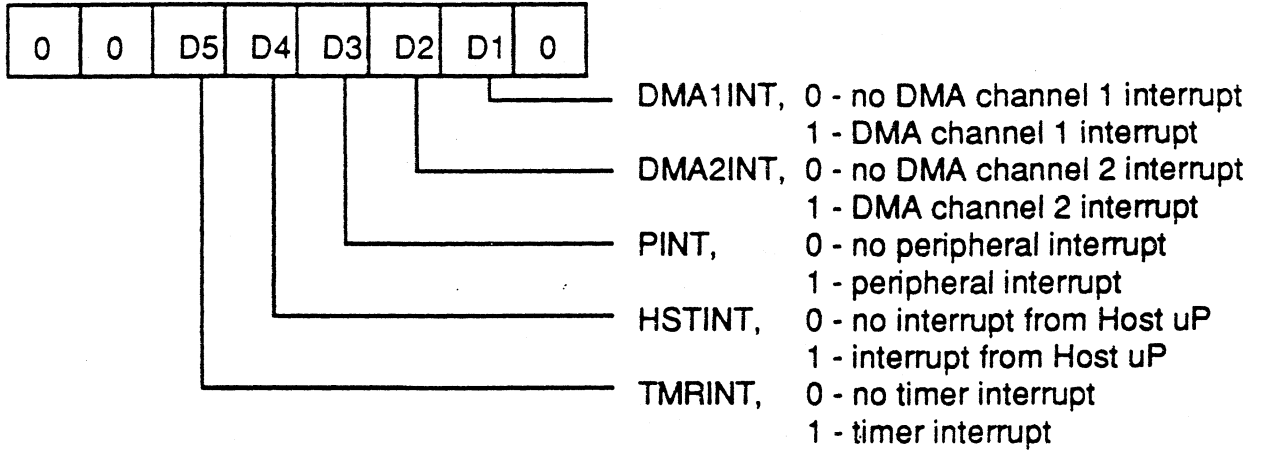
| 0 | 0 | D5 | D4 | D3 | D2 | D1 | 0 |
|---|---|---|---|---|---|---|---|

DMA1INT, 0 - no DMA channel 1 interrupt
1 - DMA channel 1 interrupt
DMA2INT, 0 - no DMA channel 2 interrupt
1 - DMA channel 2 interrupt
PINT, 0 - no peripheral interrupt
1 - peripheral interrupt
HSTINT, 0 - no interrupt from Host uP
1 - interrupt from Host uP
TMRINT, 0 - no timer interrupt
1 - timer interrupt